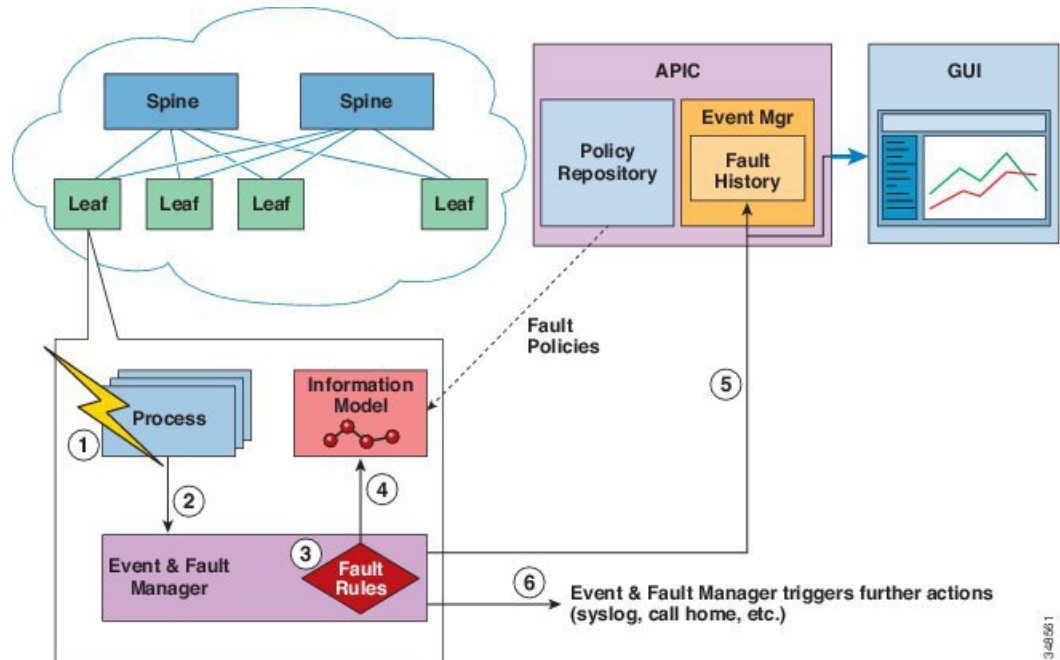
Spine
Spine
Leaf
Leaf
Leaf
Leaf
APIC
Policy Repository
Event Mgr
Fault History
GUI
Fault Policies
Process
1
Information Model
2
4
5
Event & Fault Manager
3
Fault Rules
6
Event & Fault Manager triggers further actions (syslog, call home, etc.)
348561